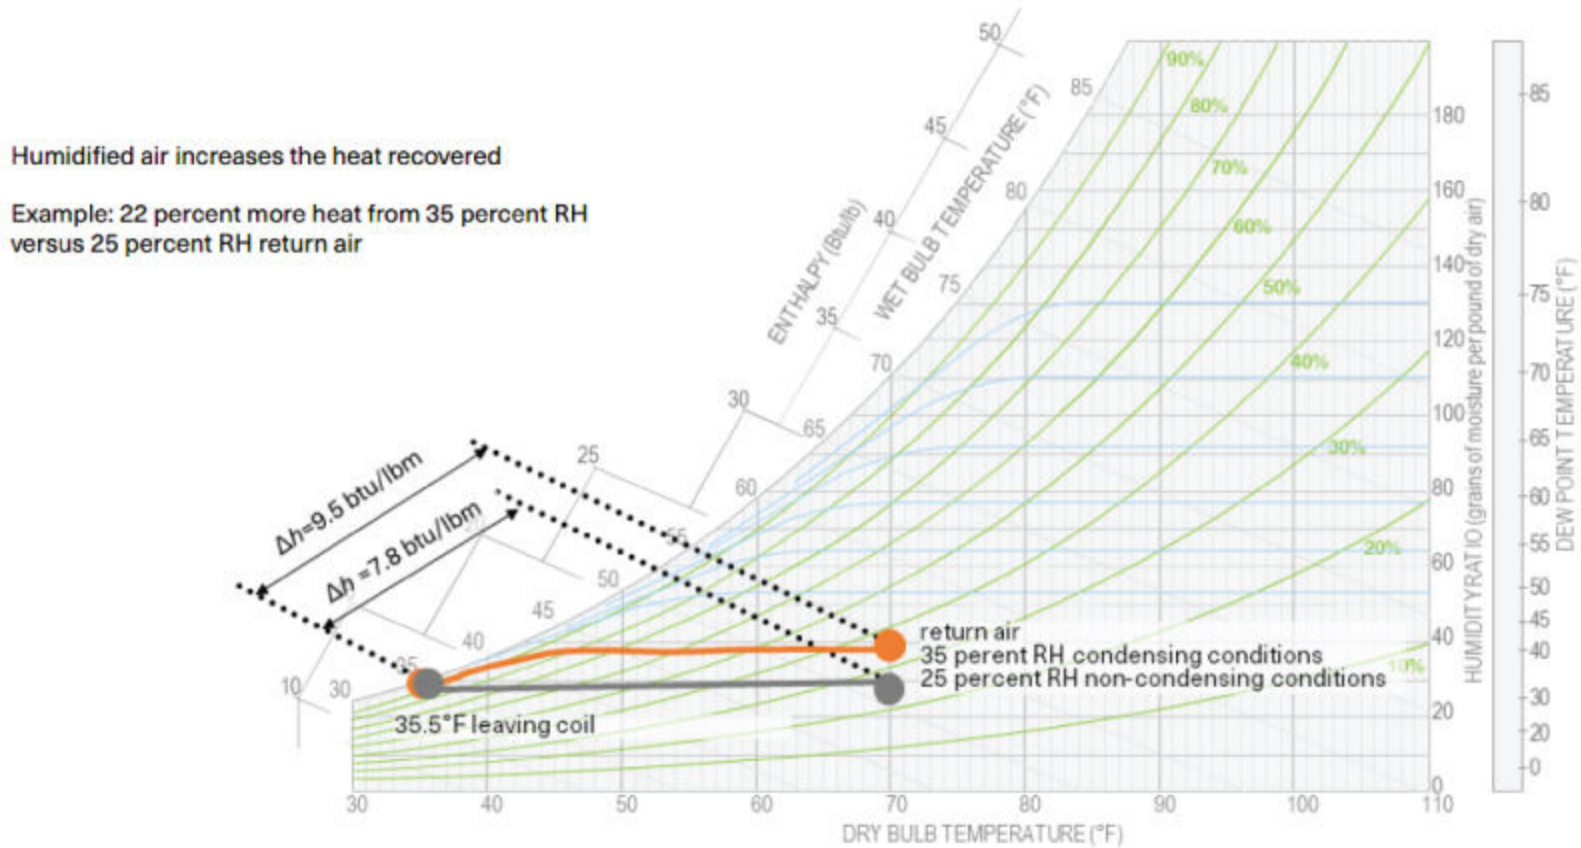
Humidified air increases the heat recovered

Example: 22 percent more heat from 35 percent RH versus 25 percent RH return air

$\Delta h$=9.5 btu/lbm
$\Delta h$ =7.8 btu/lbm

return air
35 perent RH condensing conditions
25 percent RH non-condensing conditions

35.5°F leaving coil

ENTHALPY (Btu/lb)
WET BULB TEMPERATURE (°F)
10 15 20 25 30 35 40 45 50
30 35 40 45 50 55 60 65 70 75 80 85

90% 80% 70% 60% 50% 40% 30% 20% 10%

HUMIDITY RATIO (grains of moisture per pound of dry air)
180 160 140 120 100 80 60 40 20 0

DEW POINT TEMPERATURE (°F)
85 80 75 70 65 60 55 50 45 40 30 20 0

30 40 50 60 70 80 90 100 110
DRY BULB TEMPERATURE (°F)